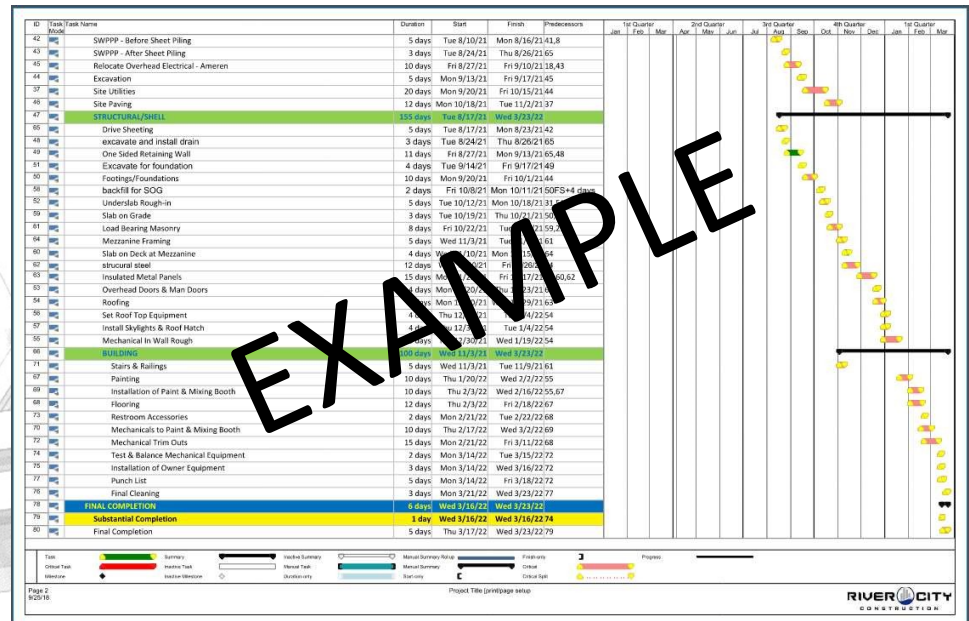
| ID | Task Mode | Task Name | Duration | Start | Finish | Predecessors |
|---|---|---|---|---|---|---|
| 42 | | SWPPP - Before Sheet Piling | 5 days | Tue 8/10/21 | Mon 8/16/21 | 41,8 |
| 43 | | SWPPP - After Sheet Piling | 3 days | Tue 8/24/21 | Thu 8/26/21 | 65 |
| 45 | | Relocate Overhead Electrical - Ameren | 10 days | Fri 8/27/21 | Fri 9/10/21 | 18,43 |
| 44 | | Excavation | 5 days | Mon 9/13/21 | Fri 9/17/21 | 45 |
| 37 | | Site Utilities | 20 days | Mon 9/20/21 | Fri 10/15/21 | 44 |
| 46 | | Site Paving | 12 days | Mon 10/18/21 | Tue 11/2/21 | 37 |
| 47 | | STRUCTURAL/SHELL | 155 days | Tue 8/17/21 | Wed 3/23/22 | |
| 65 | | Drive Sheeting | 5 days | Tue 8/17/21 | Mon 8/23/21 | 42 |
| 48 | | excavate and install drain | 3 days | Tue 8/24/21 | Thu 8/26/21 | 65 |
| 49 | | One Sided Retaining Wall | 11 days | Fri 8/27/21 | Mon 9/13/21 | 65,48 |
| 51 | | Excavate for foundation | 4 days | Tue 9/14/21 | Fri 9/17/21 | 49 |
| 50 | | Footings/Foundations | 10 days | Mon 9/20/21 | Fri 10/1/21 | 44 |
| 58 | | backfill for SOG | 2 days | Fri 10/8/21 | Mon 10/11/21 | 50FS+4 days |
| 52 | | Underslab Rough-in | 5 days | Tue 10/12/21 | Mon 10/18/21 | 31,5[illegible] |
| 59 | | Slab on Grade | 3 days | Tue 10/19/21 | Thu 10/21/21 | 50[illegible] |
| 61 | | Load Bearing Masonry | 8 days | Fri 10/22/21 | Tu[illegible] | 59,2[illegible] |
| 64 | | Mezzanine Framing | 5 days | Wed 11/3/21 | Tu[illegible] | 61 |
| 60 | | Slab on Deck at Mezzanine | 4 days | W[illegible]10/21 | Mon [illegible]15/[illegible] | 64 |
| 62 | | strucural steel | 12 days | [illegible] | Fri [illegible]26/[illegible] | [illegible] |
| 63 | | Insulated Metal Panels | 15 days | Mo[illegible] | Fri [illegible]17/2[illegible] | 60,62 |
| 53 | | Overhead Doors & Man Doors | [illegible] days | Mon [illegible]20/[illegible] | Thu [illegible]23/21 | 6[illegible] |
| 54 | | Roofing | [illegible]ys | Mon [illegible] | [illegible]29/21 | 63 |
| 56 | | Set Roof Top Equipment | 4 d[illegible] | Thu 12/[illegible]21 | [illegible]/4/22 | 54 |
| 57 | | Install Skylights & Roof Hatch | 4 d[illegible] | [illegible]u 12/3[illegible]21 | Tue 1/4/22 | 54 |
| 55 | | Mechanical In Wall Rough | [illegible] days | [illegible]/30/21 | Wed 1/19/22 | 54 |
| 66 | | BUILDING | 100 days | Wed 11/3/21 | Wed 3/23/22 | |
| 71 | | Stairs & Railings | 5 days | Wed 11/3/21 | Tue 11/9/21 | 61 |
| 67 | | Painting | 10 days | Thu 1/20/22 | Wed 2/2/22 | 55 |
| 69 | | Installation of Paint & Mixing Booth | 10 days | Thu 2/3/22 | Wed 2/16/22 | 55,67 |
| 68 | | Flooring | 12 days | Thu 2/3/22 | Fri 2/18/22 | 67 |
| 73 | | Restroom Accessories | 2 days | Mon 2/21/22 | Tue 2/22/22 | 68 |
| 70 | | Mechanicals to Paint & Mixing Booth | 10 days | Thu 2/17/22 | Wed 3/2/22 | 69 |
| 72 | | Mechanical Trim Outs | 15 days | Mon 2/21/22 | Fri 3/11/22 | 68 |
| 74 | | Test & Balance Mechanical Equipment | 2 days | Mon 3/14/22 | Tue 3/15/22 | 72 |
| 75 | | Installation of Owner Equipment | 3 days | Mon 3/14/22 | Wed 3/16/22 | 72 |
| 77 | | Punch List | 5 days | Mon 3/14/22 | Fri 3/18/22 | 72 |
| 76 | | Final Cleaning | 3 days | Mon 3/21/22 | Wed 3/23/22 | 77 |
| 78 | | FINAL COMPLETION | 6 days | Wed 3/16/22 | Wed 3/23/22 | |
| 79 | | Substantial Completion | 1 day | Wed 3/16/22 | Wed 3/16/22 | 74 |
| 80 | | Final Completion | 5 days | Thu 3/17/22 | Wed 3/23/22 | 79 |

1st Quarter Jan Feb Mar | 2nd Quarter Apr May Jun | 3rd Quarter Jul Aug Sep | 4th Quarter Oct Nov Dec | 1st Quarter Jan Feb Mar

EXAMPLE

Task | Summary | Inactive Summary | Manual Summary Rollup | Finish-only | Progress
Critical Task | Inactive Task | Manual Task | Manual Summary | Critical
Milestone | Inactive Milestone | Duration-only | Start-only | Critical Split

Page 2
9/25/18

Project Title (print/page setup)

RIVER CITY CONSTRUCTION